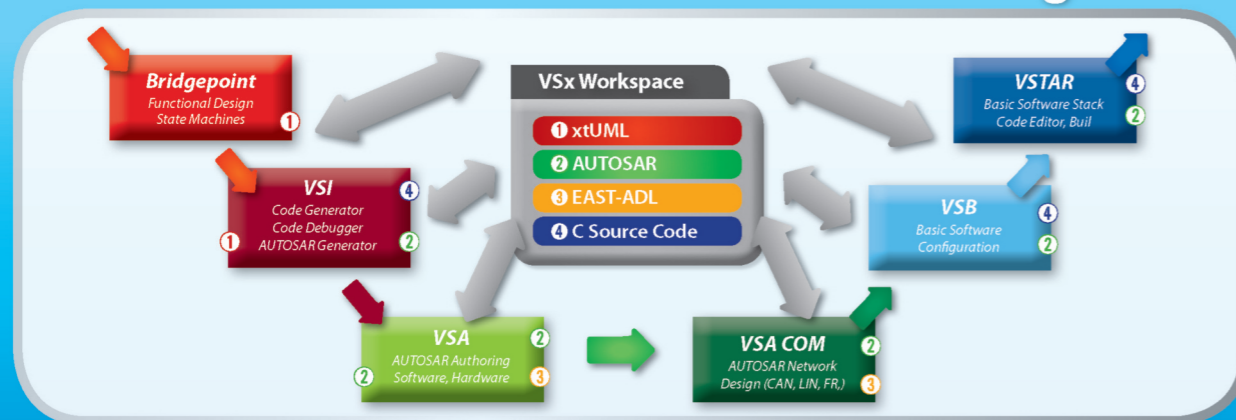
Bridgepoint
Functional Design
State Machines
1

VSx Workspace
1 xtUML
2 AUTOSAR
3 EAST-ADL
4 C Source Code

VSTAR
4
Basic Software Stack
Code Editor, Buil
2

VSI
4
Code Generator
Code Debugger
1
AUTOSAR Generator
2

VSB
4
Basic Software
Configuration
2

VSA
2
AUTOSAR Authoring
2
Software, Hardware
3

VSA COM
2
AUTOSAR Network
Design (CAN, LIN, FR,)
3